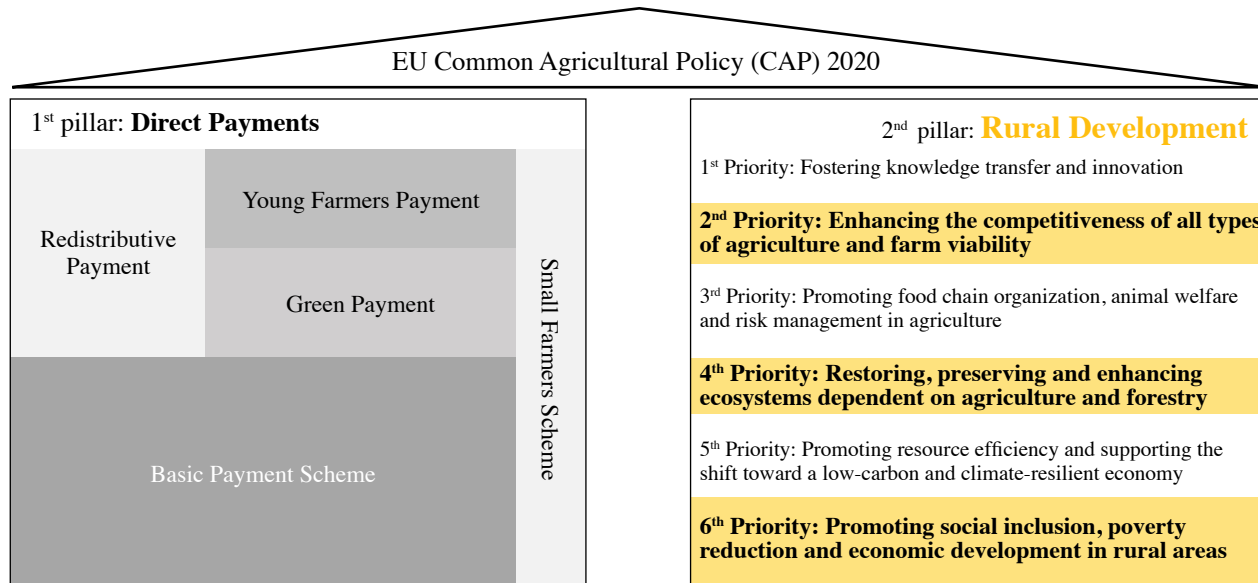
EU Common Agricultural Policy (CAP) 2020

1$^{st}$ pillar: **Direct Payments**

Redistributive Payment

Young Farmers Payment

Green Payment

Basic Payment Scheme

Small Farmers Scheme

2$^{nd}$ pillar: **Rural Development**

1$^{st}$ Priority: Fostering knowledge transfer and innovation

**2$^{nd}$ Priority: Enhancing the competitiveness of all types of agriculture and farm viability**

3$^{rd}$ Priority: Promoting food chain organization, animal welfare and risk management in agriculture

**4$^{th}$ Priority: Restoring, preserving and enhancing ecosystems dependent on agriculture and forestry**

5$^{th}$ Priority: Promoting resource efficiency and supporting the shift toward a low-carbon and climate-resilient economy

**6$^{th}$ Priority: Promoting social inclusion, poverty reduction and economic development in rural areas**